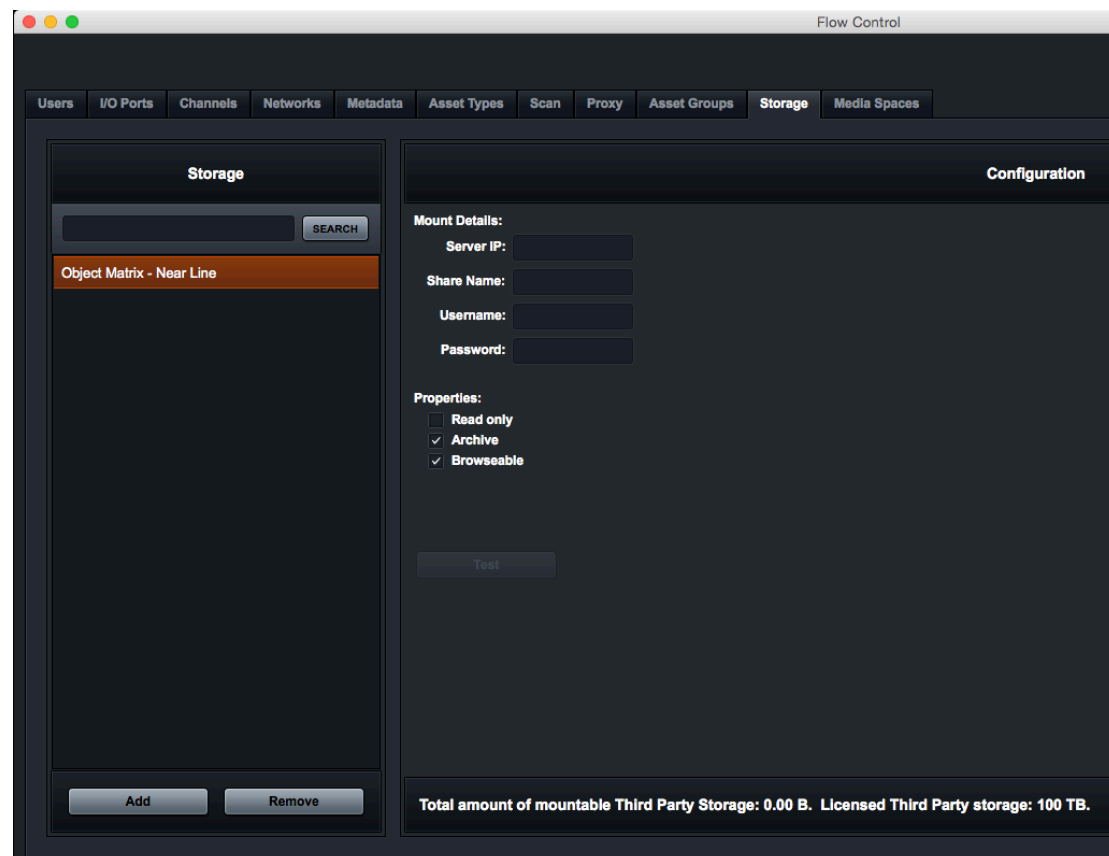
Flow Control

Users | I/O Ports | Channels | Networks | Metadata | Asset Types | Scan | Proxy | Asset Groups | Storage | Media Spaces

Storage

SEARCH

Object Matrix - Near Line

Add
Remove

Configuration

Mount Details:
Server IP:
Share Name:
Username:
Password:

Properties:
Read only
Archive
Browseable

Test

Total amount of mountable Third Party Storage: 0.00 B. Licensed Third Party storage: 100 TB.